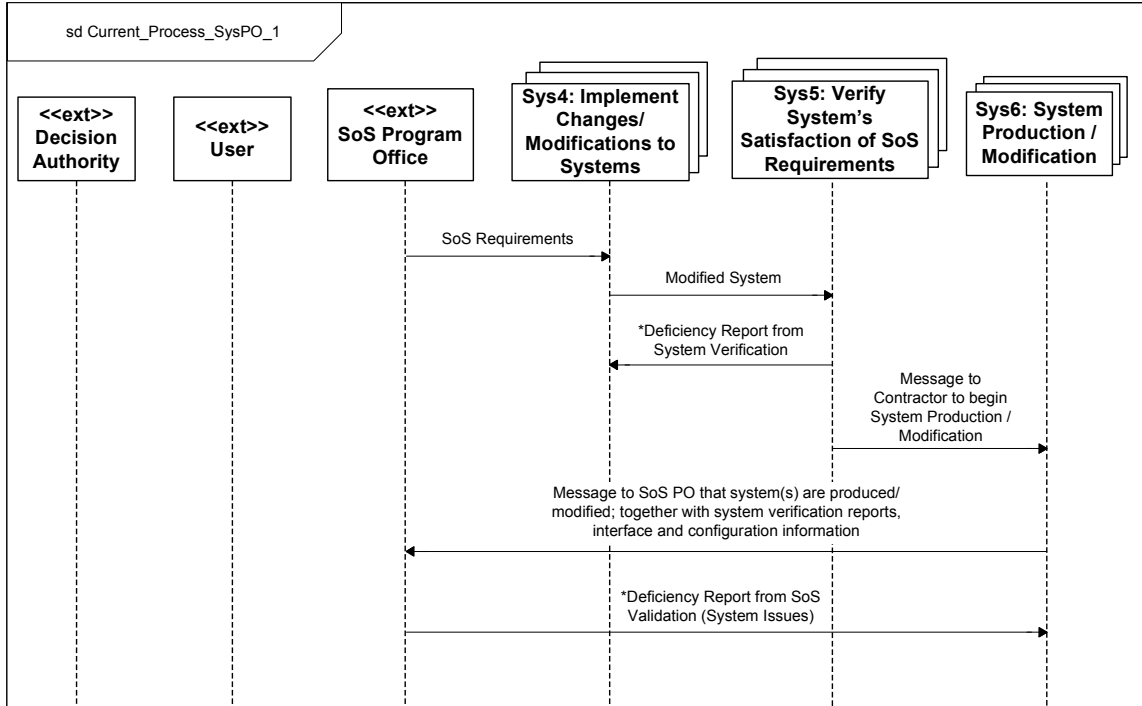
sd Current_Process_SysPO_1

<<ext>> Decision Authority

<<ext>> User

<<ext>> SoS Program Office

Sys4: Implement Changes/ Modifications to Systems

Sys5: Verify System's Satisfaction of SoS Requirements

Sys6: System Production / Modification

SoS Requirements

Modified System

*Deficiency Report from System Verification

Message to Contractor to begin System Production / Modification

Message to SoS PO that system(s) are produced/ modified; together with system verification reports, interface and configuration information

*Deficiency Report from SoS Validation (System Issues)